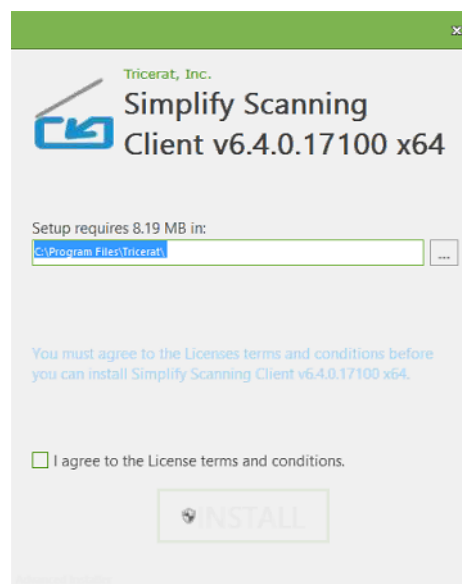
×

Tricerat, Inc.

Simplify Scanning Client v6.4.0.17100 x64

Setup requires 8.19 MB in:

C:\Program Files\Tricerat\

...

You must agree to the Licenses terms and conditions before you can install Simplify Scanning Client v6.4.0.17100 x64.

I agree to the License terms and conditions.

INSTALL

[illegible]